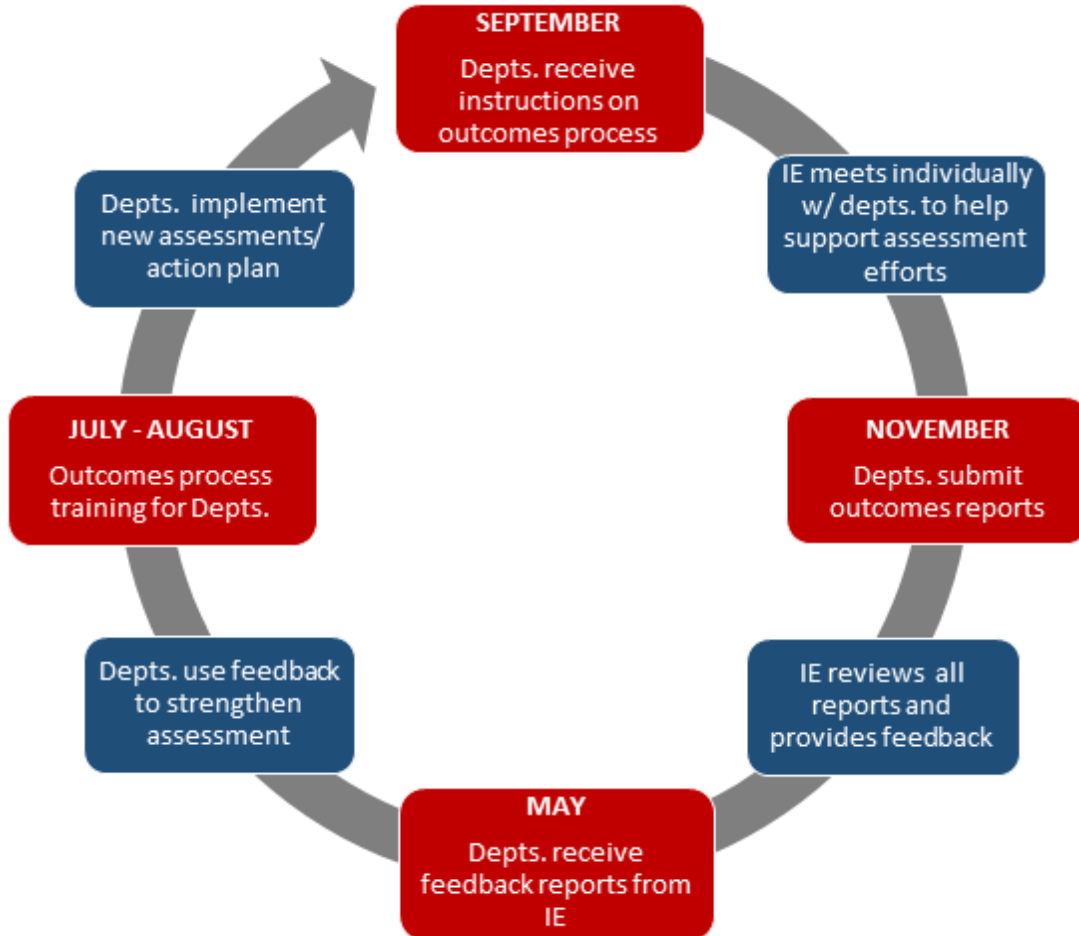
SEPTEMBER
Depts. receive instructions on outcomes process

IE meets individually w/ depts. to help support assessment efforts

NOVEMBER
Depts. submit outcomes reports

IE reviews all reports and provides feedback

MAY
Depts. receive feedback reports from IE

Depts. use feedback to strengthen assessment

JULY - AUGUST
Outcomes process training for Depts.

Depts. implement new assessments/ action plan